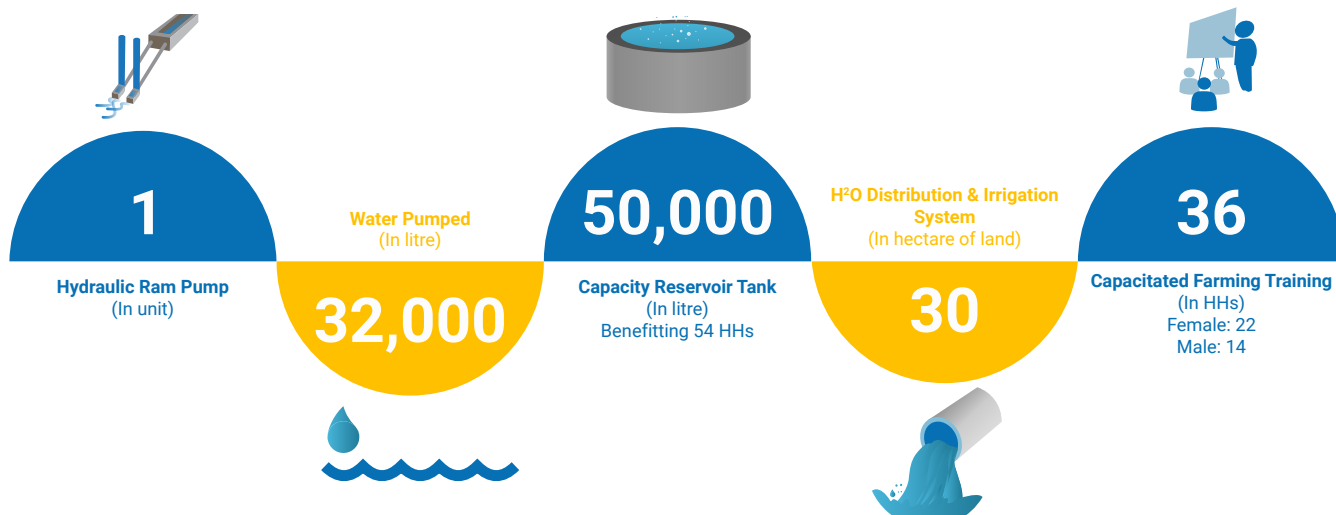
1

Hydraulic Ram Pump
(In unit)

Water Pumped
(In litre)

32,000

50,000

Capacity Reservoir Tank
(In litre)
Benefitting 54 HHs

H$^2$O Distribution & Irrigation System
(In hectare of land)

30

36

Capacitated Farming Training
(In HHs)
Female: 22
Male: 14